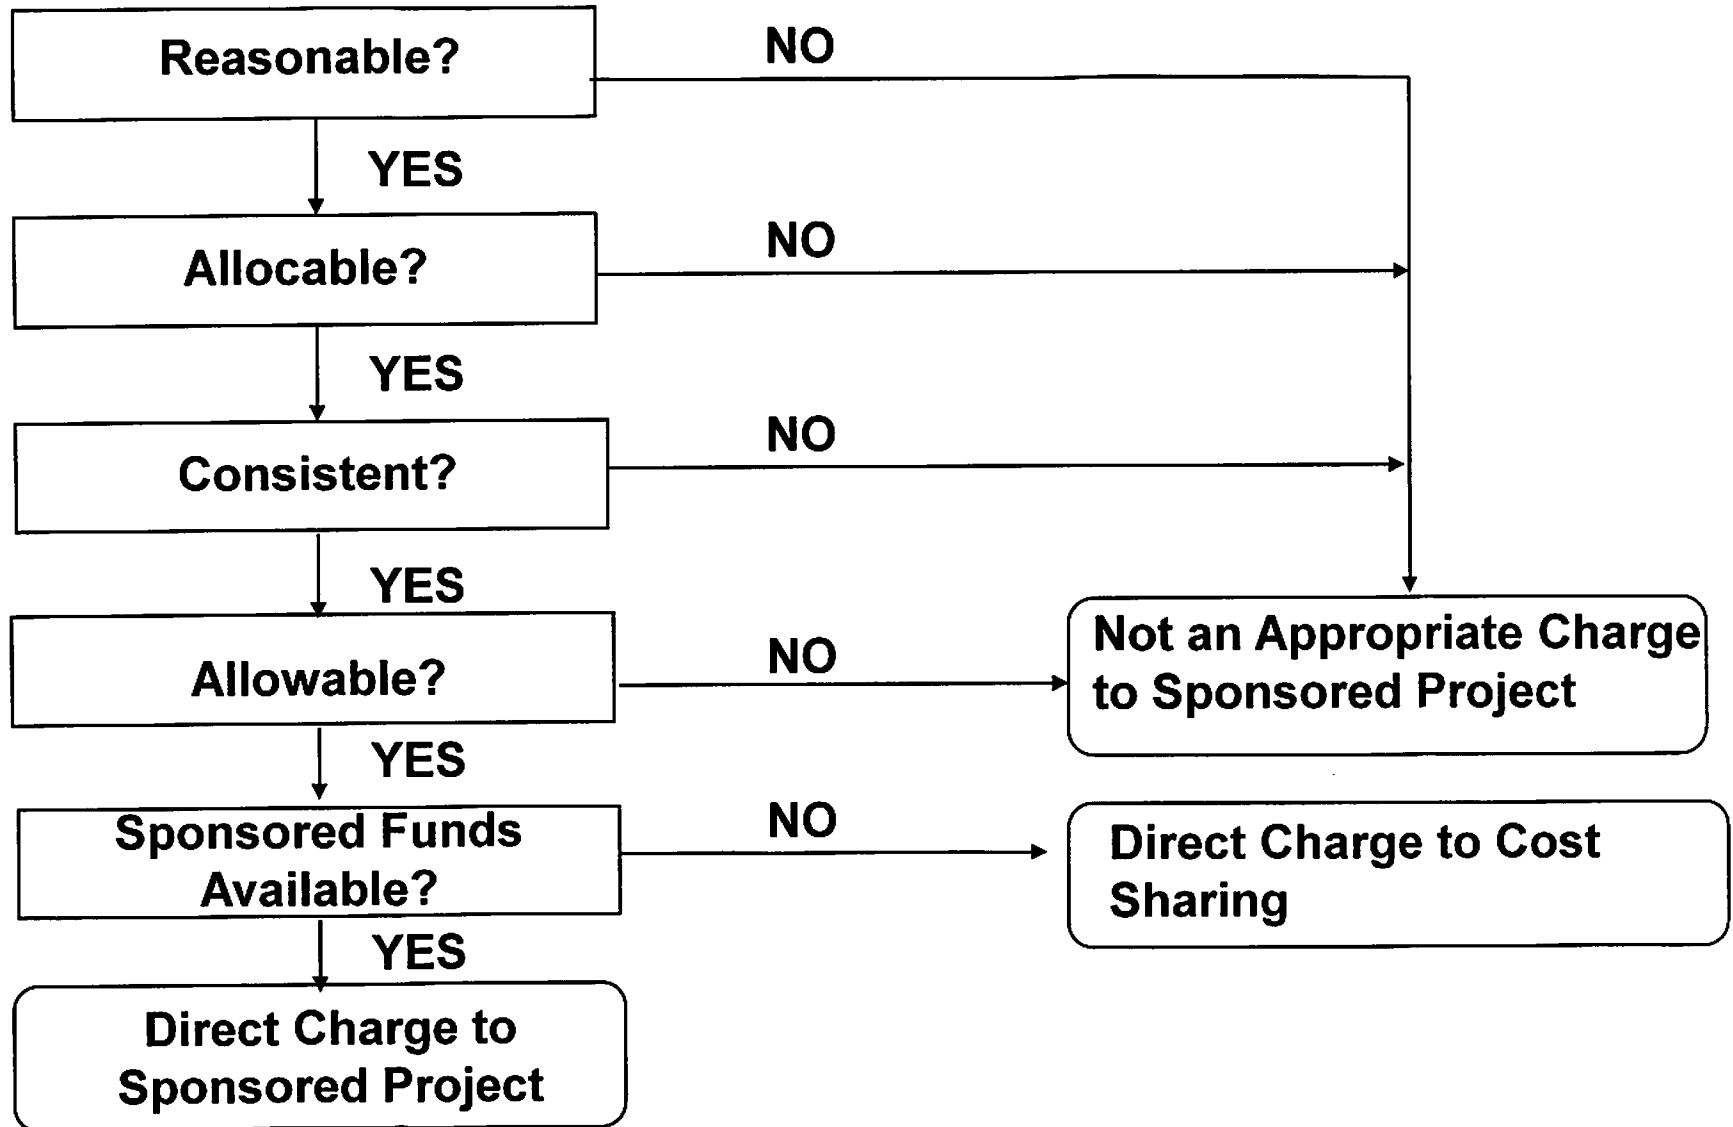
Reasonable?

NO

YES

Allocable?

NO

YES

Consistent?

NO

YES

Allowable?

NO

Not an Appropriate Charge to Sponsored Project

YES

Sponsored Funds Available?

NO

Direct Charge to Cost Sharing

YES

Direct Charge to Sponsored Project